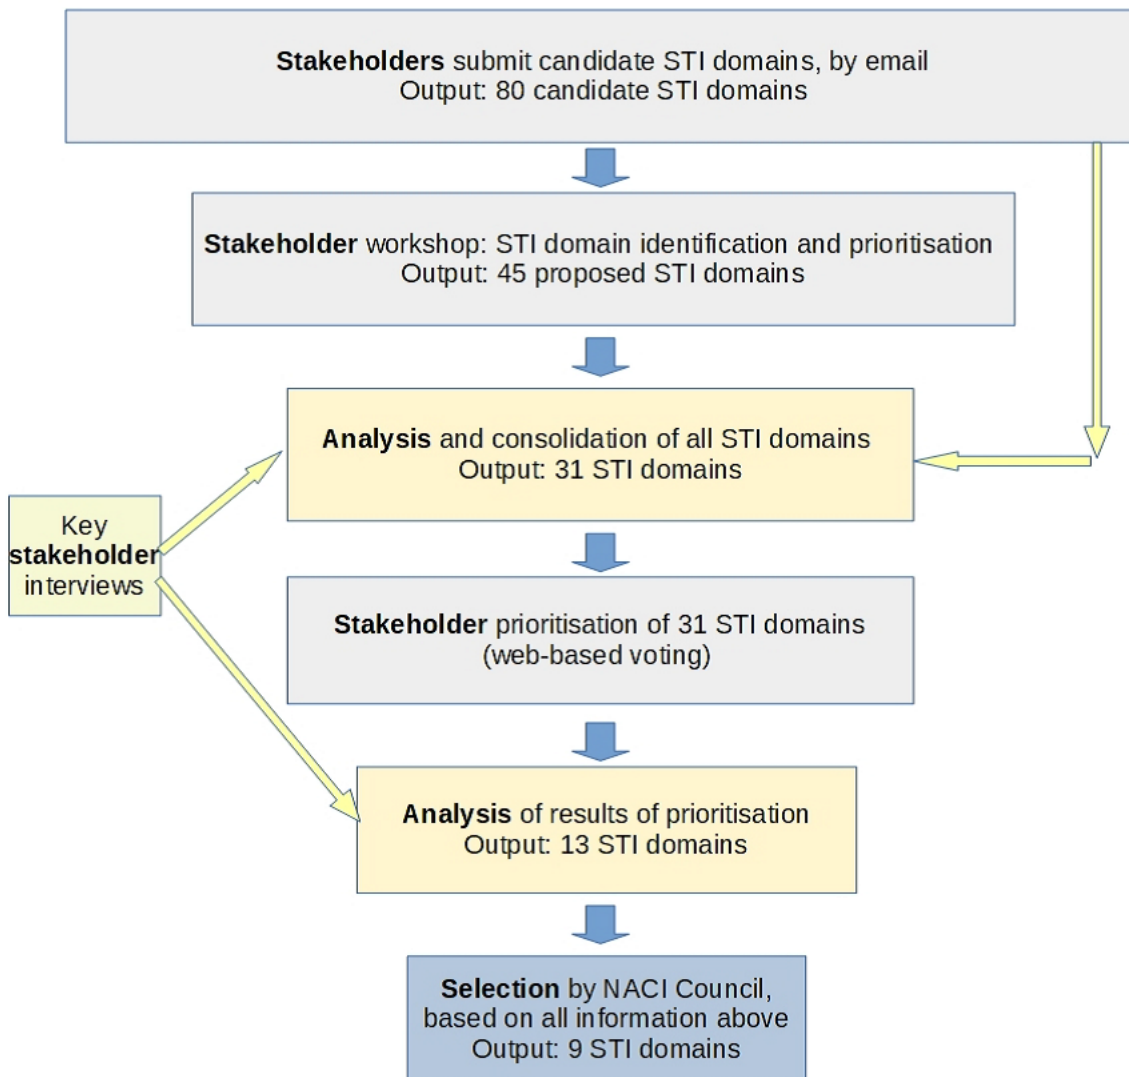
**Stakeholders** submit candidate STI domains, by email
Output: 80 candidate STI domains

**Stakeholder** workshop: STI domain identification and prioritisation
Output: 45 proposed STI domains

**Analysis** and consolidation of all STI domains
Output: 31 STI domains

Key **stakeholder** interviews

**Stakeholder** prioritisation of 31 STI domains (web-based voting)

**Analysis** of results of prioritisation
Output: 13 STI domains

**Selection** by NACI Council, based on all information above
Output: 9 STI domains